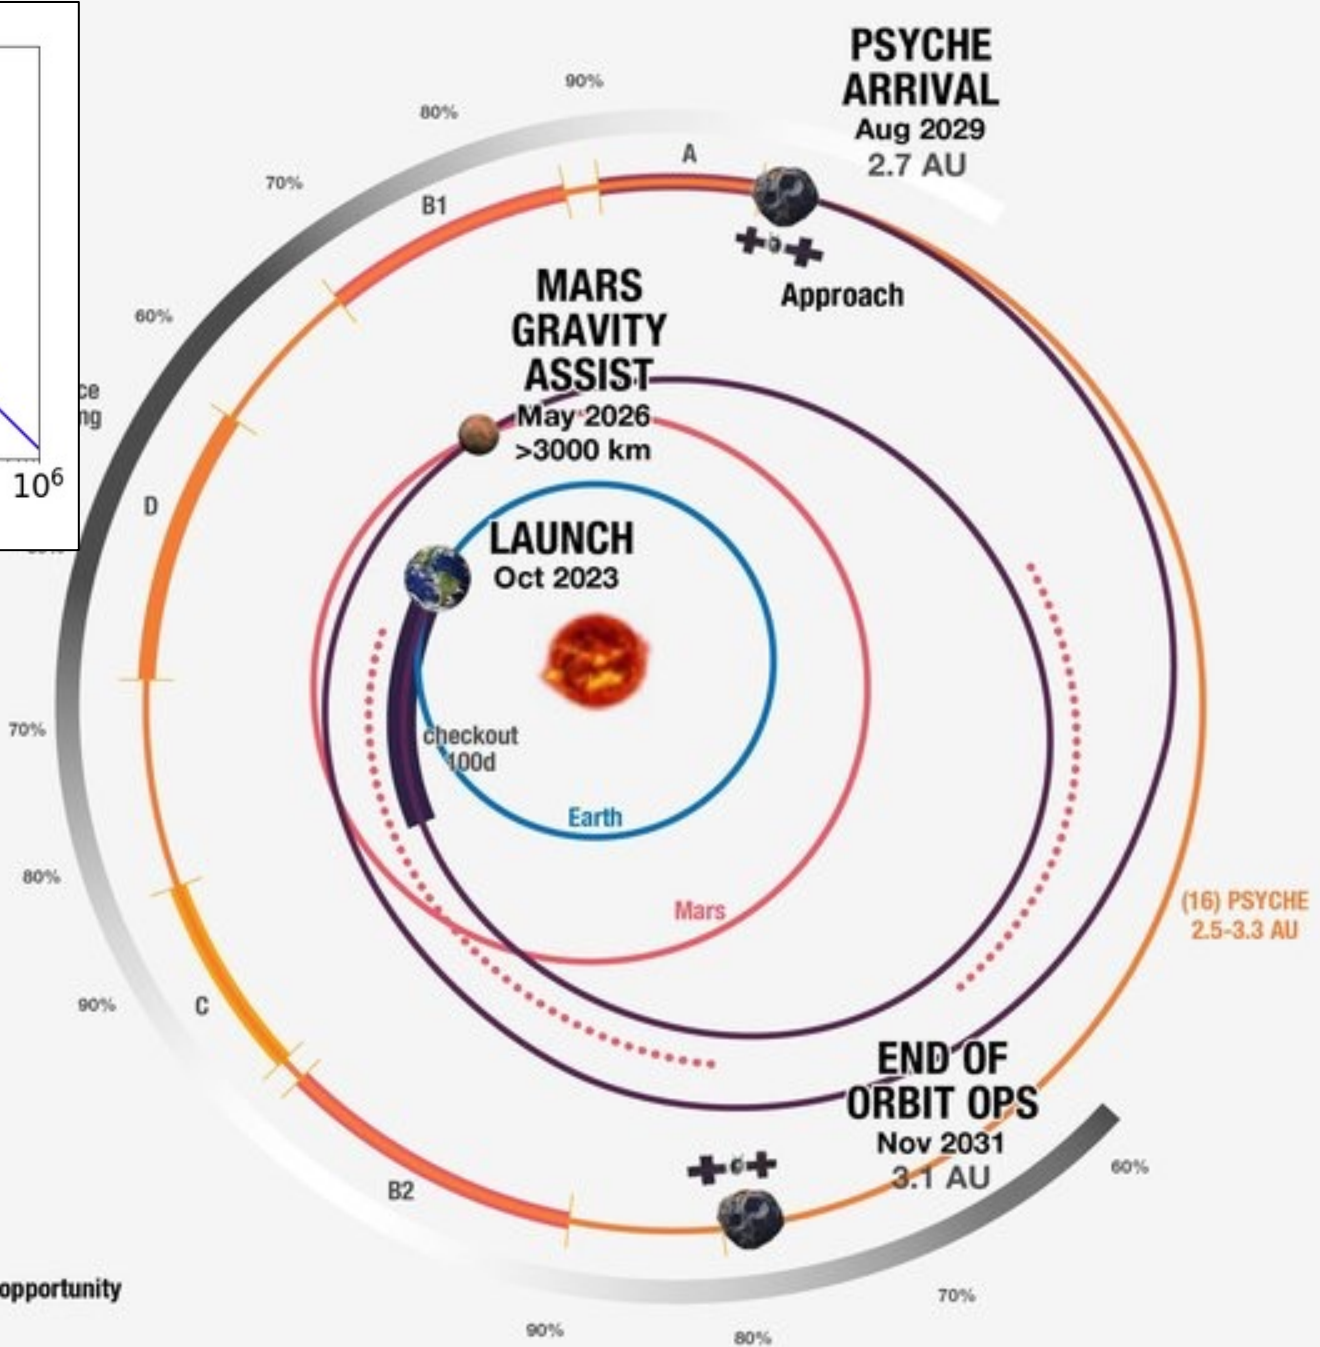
ce
ng
$10^6$

PSYCHE ARRIVAL
Aug 2029
2.7 AU

90%
80%
70%
60%
A
B1
Approach

MARS GRAVITY ASSIST
May 2026
>3000 km

D

LAUNCH
Oct 2023

70%
checkout 100d
Earth
80%
Mars
(16) PSYCHE
2.5-3.3 AU
90%
C

END OF ORBIT OPS
Nov 2031
3.1 AU

60%
B2
opportunity
70%
90%
80%